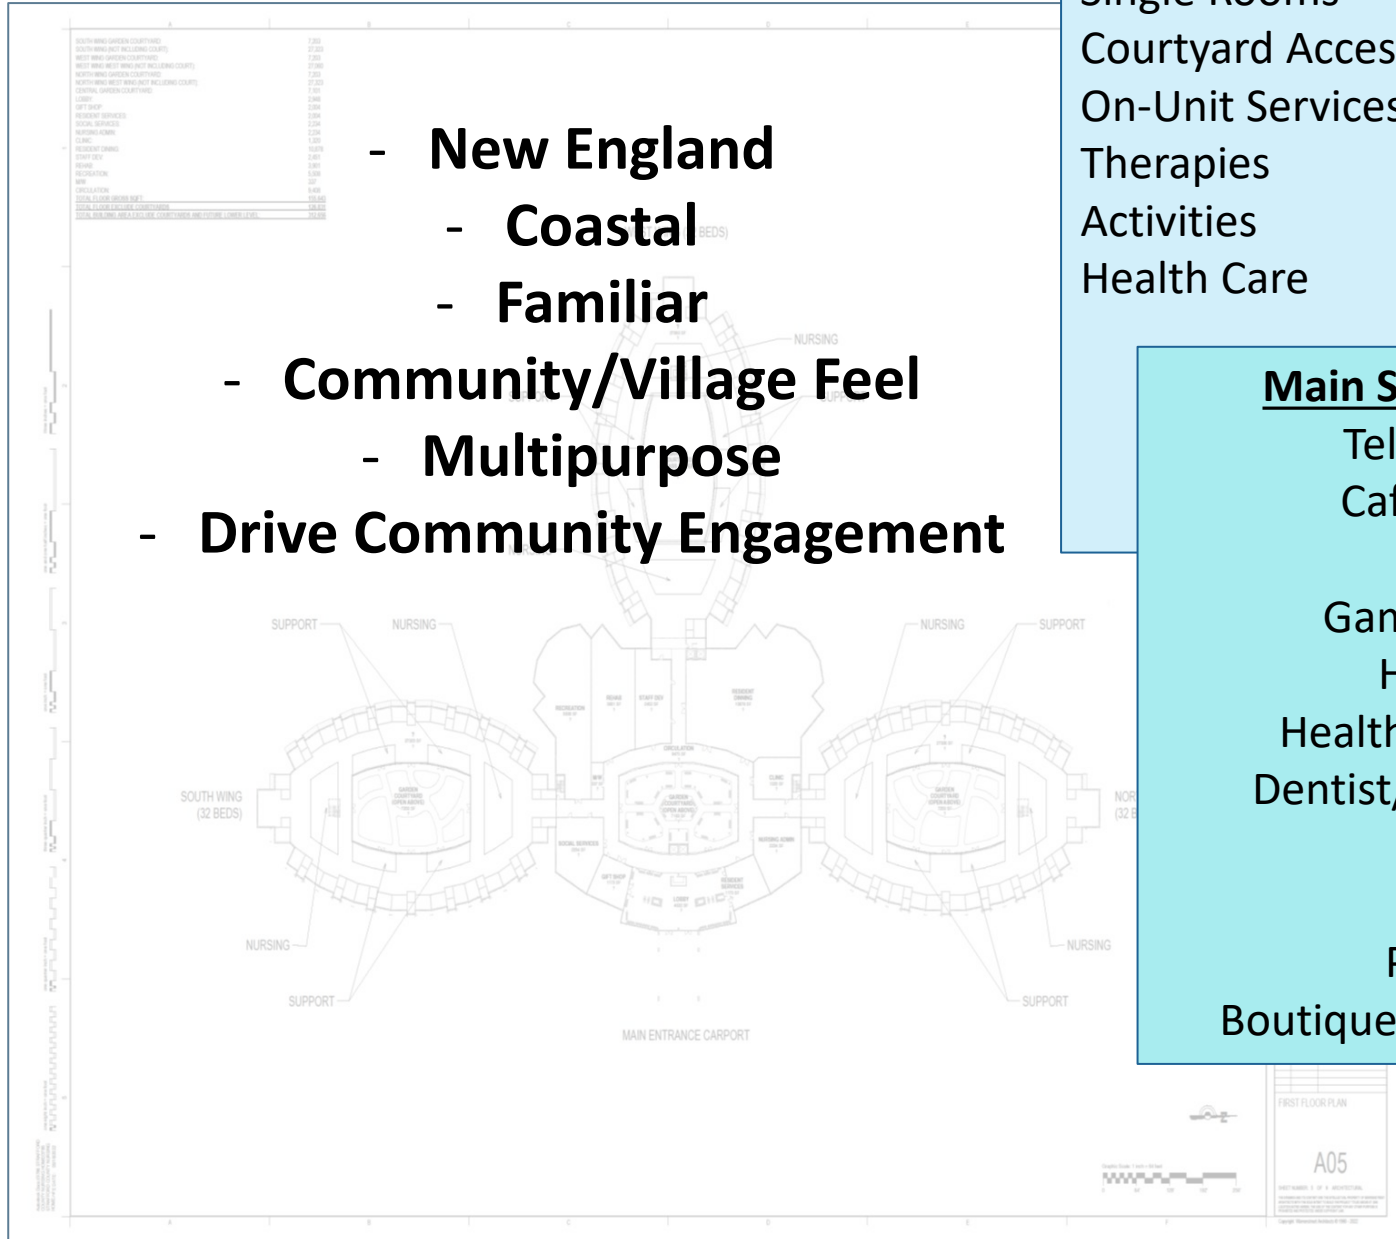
- New England
- Coastal
- Familiar
- Community/Village Feel
- Multipurpose
- Drive Community Engagement

Courtyard Acces
On-Unit Services
Therapies
Activities
Health Care

Main S
Tel
Caf
Gan
H
Health
Dentist/
F
Boutique

SOUTH WING (32 BEDS)
NURSING
SUPPORT
NURSING
SUPPORT
NURSING
SUPPORT
NURSING
SUPPORT
NURSING
MAIN ENTRANCE CARPORT
FIRST FLOOR PLAN
A05